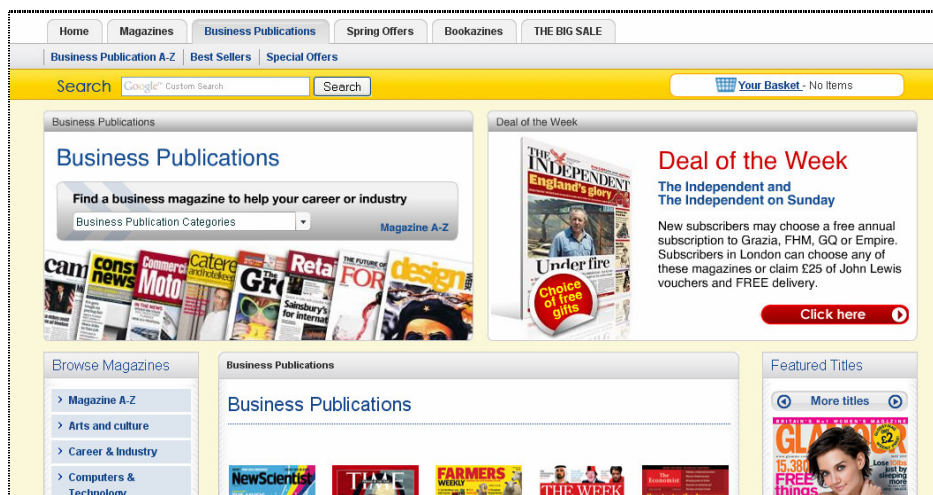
Home | Magazines | Business Publications | Spring Offers | Bookazines | THE BIG SALE

Business Publication A-Z | Best Sellers | Special Offers

Search Google Custom Search Search

Your Basket - No Items

Business Publications

Business Publications

Find a business magazine to help your career or industry

Business Publication Categories

Magazine A-Z

cam const news Commercial Motor caterer and hotelkeeper The Gr Retail FOR design

Deal of the Week

THE INDEPENDENT England's glory Under fire Choice of free gifts

Deal of the Week

The Independent and The Independent on Sunday

New subscribers may choose a free annual subscription to Grazia, FHM, GQ or Empire. Subscribers in London can choose any of these magazines or claim £25 of John Lewis vouchers and FREE delivery.

Click here

Browse Magazines

Magazine A-Z

Arts and culture

Career & Industry

Computers & Technology

Business Publications

Business Publications

NewScientist TIME FARMERS WEEKLY THE WEEK The Economist

Featured Titles

More titles

GLAMOUR 15,380 FREE things £2